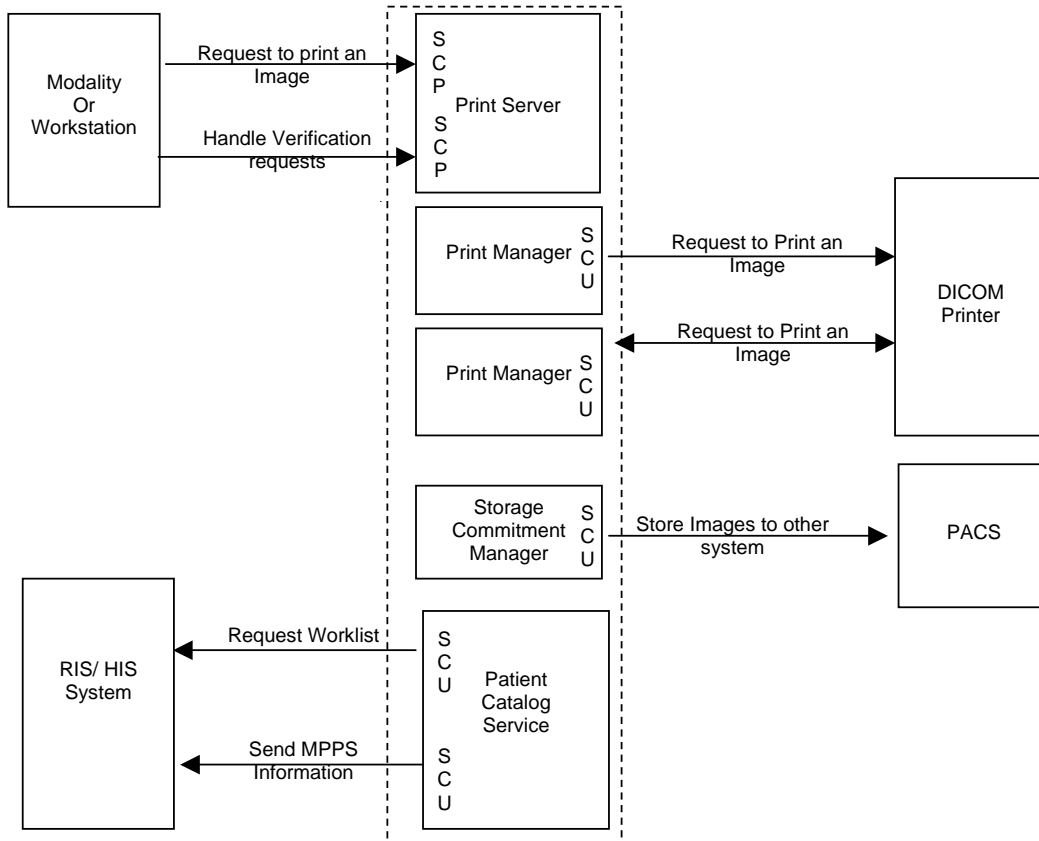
Modality Or Workstation

Request to print an Image

Handle Verification requests

SCP

SCP

Print Server

Print Manager

SCU

Request to Print an Image

DICOM Printer

Print Manager

SCU

Request to Print an Image

Storage Commitment Manager

SCU

Store Images to other system

PACS

RIS/ HIS System

Request Worklist

Send MPPS Information

SCU

SCU

Patient Catalog Service